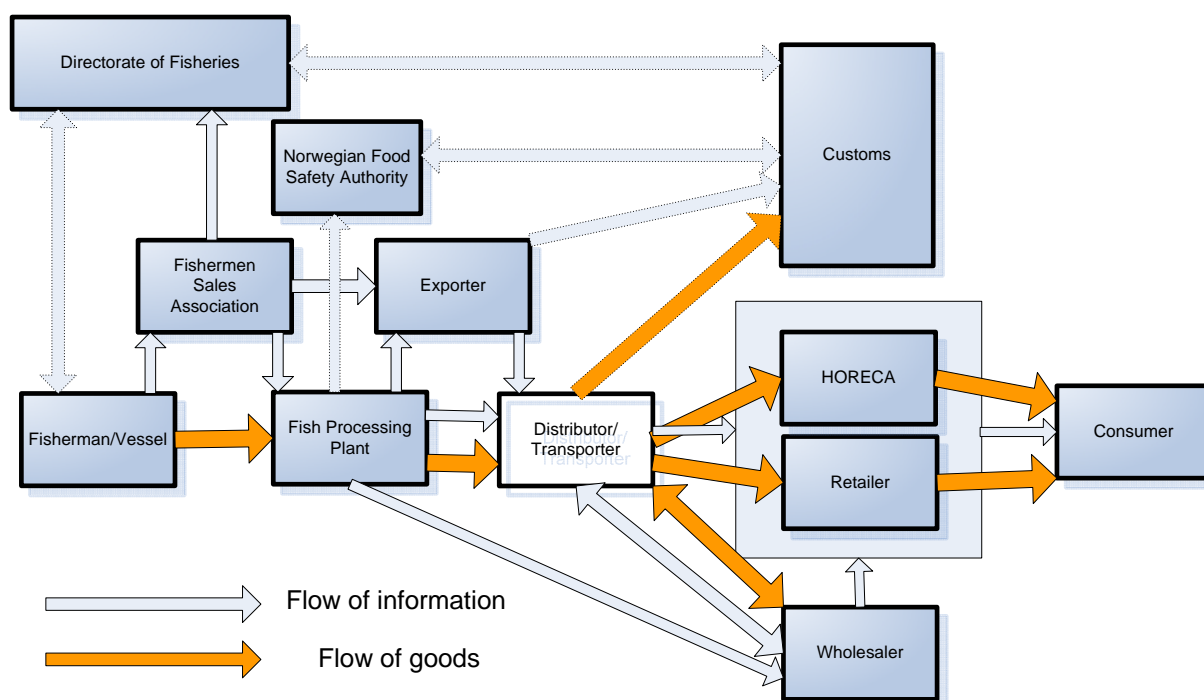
Directorate of Fisheries

Customs

Norwegian Food Safety Authority

Fishermen Sales Association

Exporter

HORECA

Consumer

Fisherman/Vessel

Fish Processing Plant

Distributor/ Transporter

Retailer

Wholesaler

Flow of information

Flow of goods